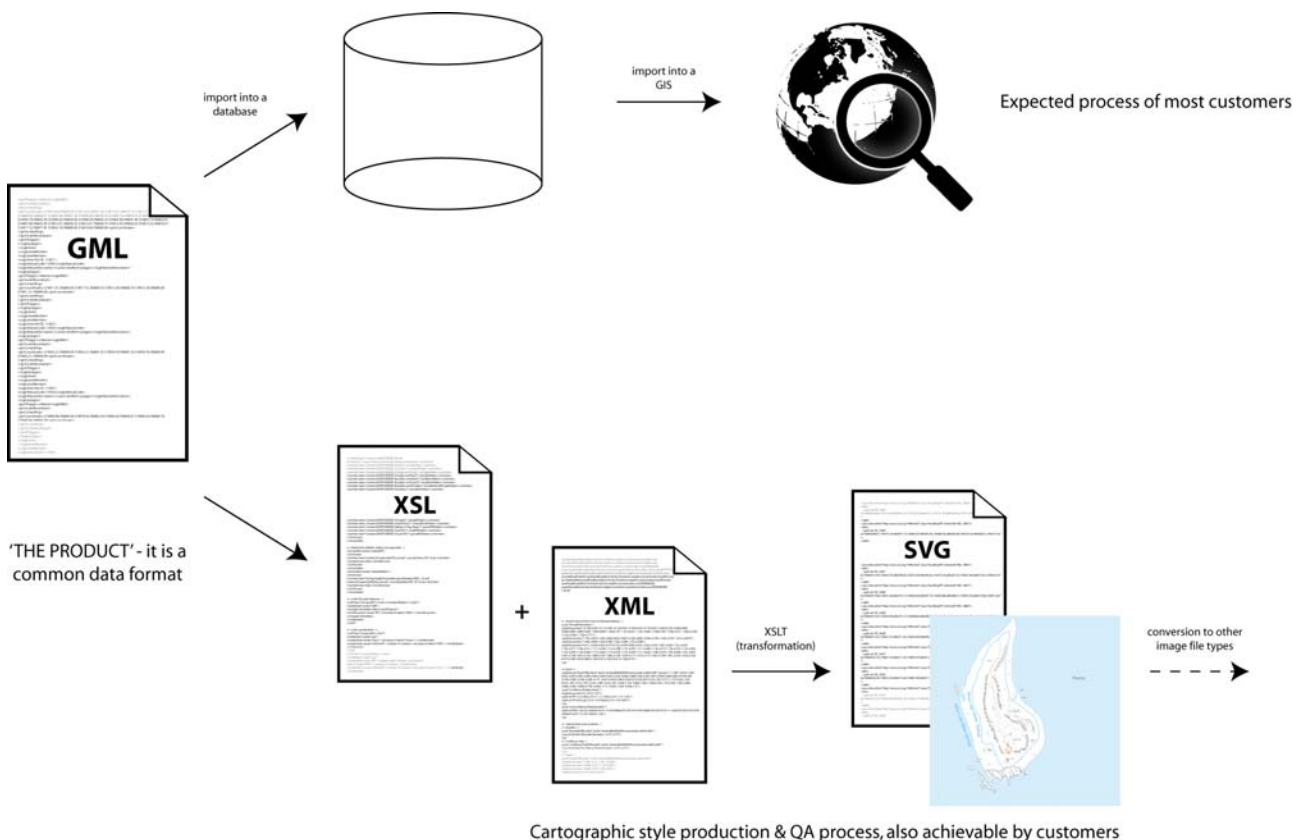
import into a database

import into a GIS

Expected process of most customers

GML

'THE PRODUCT' - it is a common data format

XSL

+

XML

XSLT (transformation)

SVG

conversion to other image file types

Cartographic style production & QA process, also achievable by customers